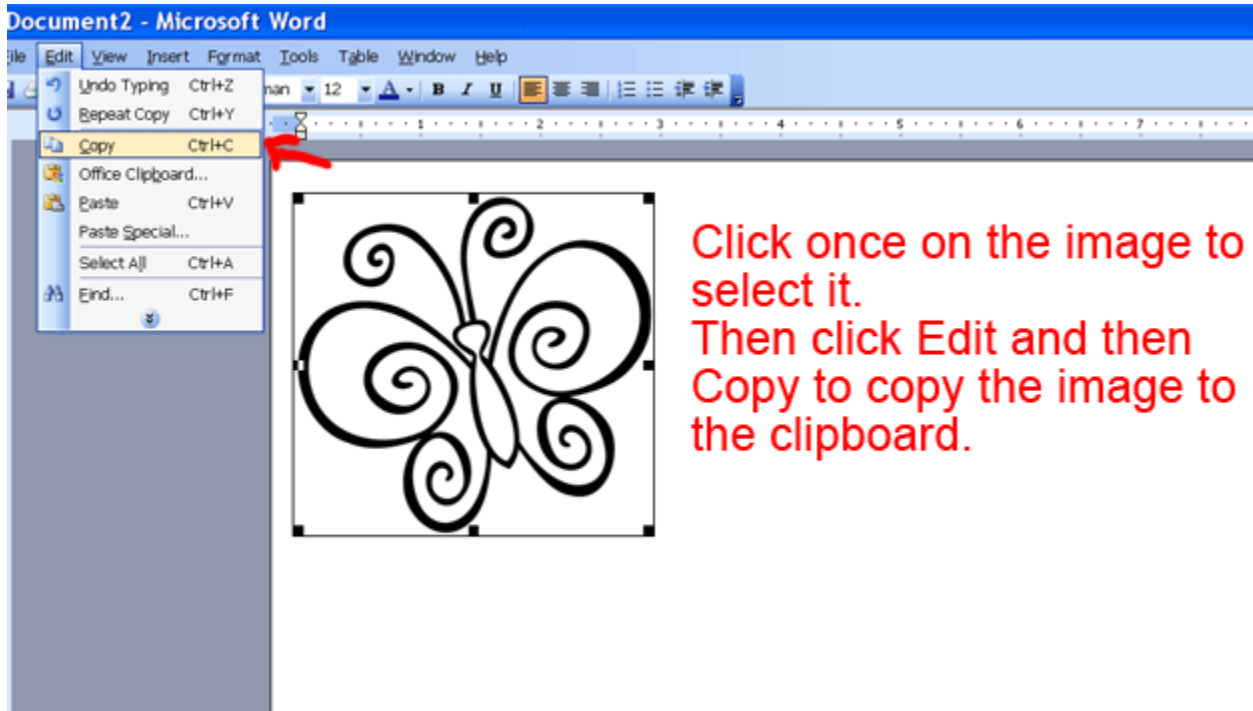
Document2 - Microsoft Word

ile Edit View Insert Format Tools Table Window Help

Undo Typing Ctrl+Z
Repeat Copy Ctrl+Y
Copy Ctrl+C
Office Clipboard...
Paste Ctrl+V
Paste Special...
Select All Ctrl+A
Find... Ctrl+F

man 12 A B I U

1 2 3 4 5 6 7

Click once on the image to select it.
Then click Edit and then Copy to copy the image to the clipboard.